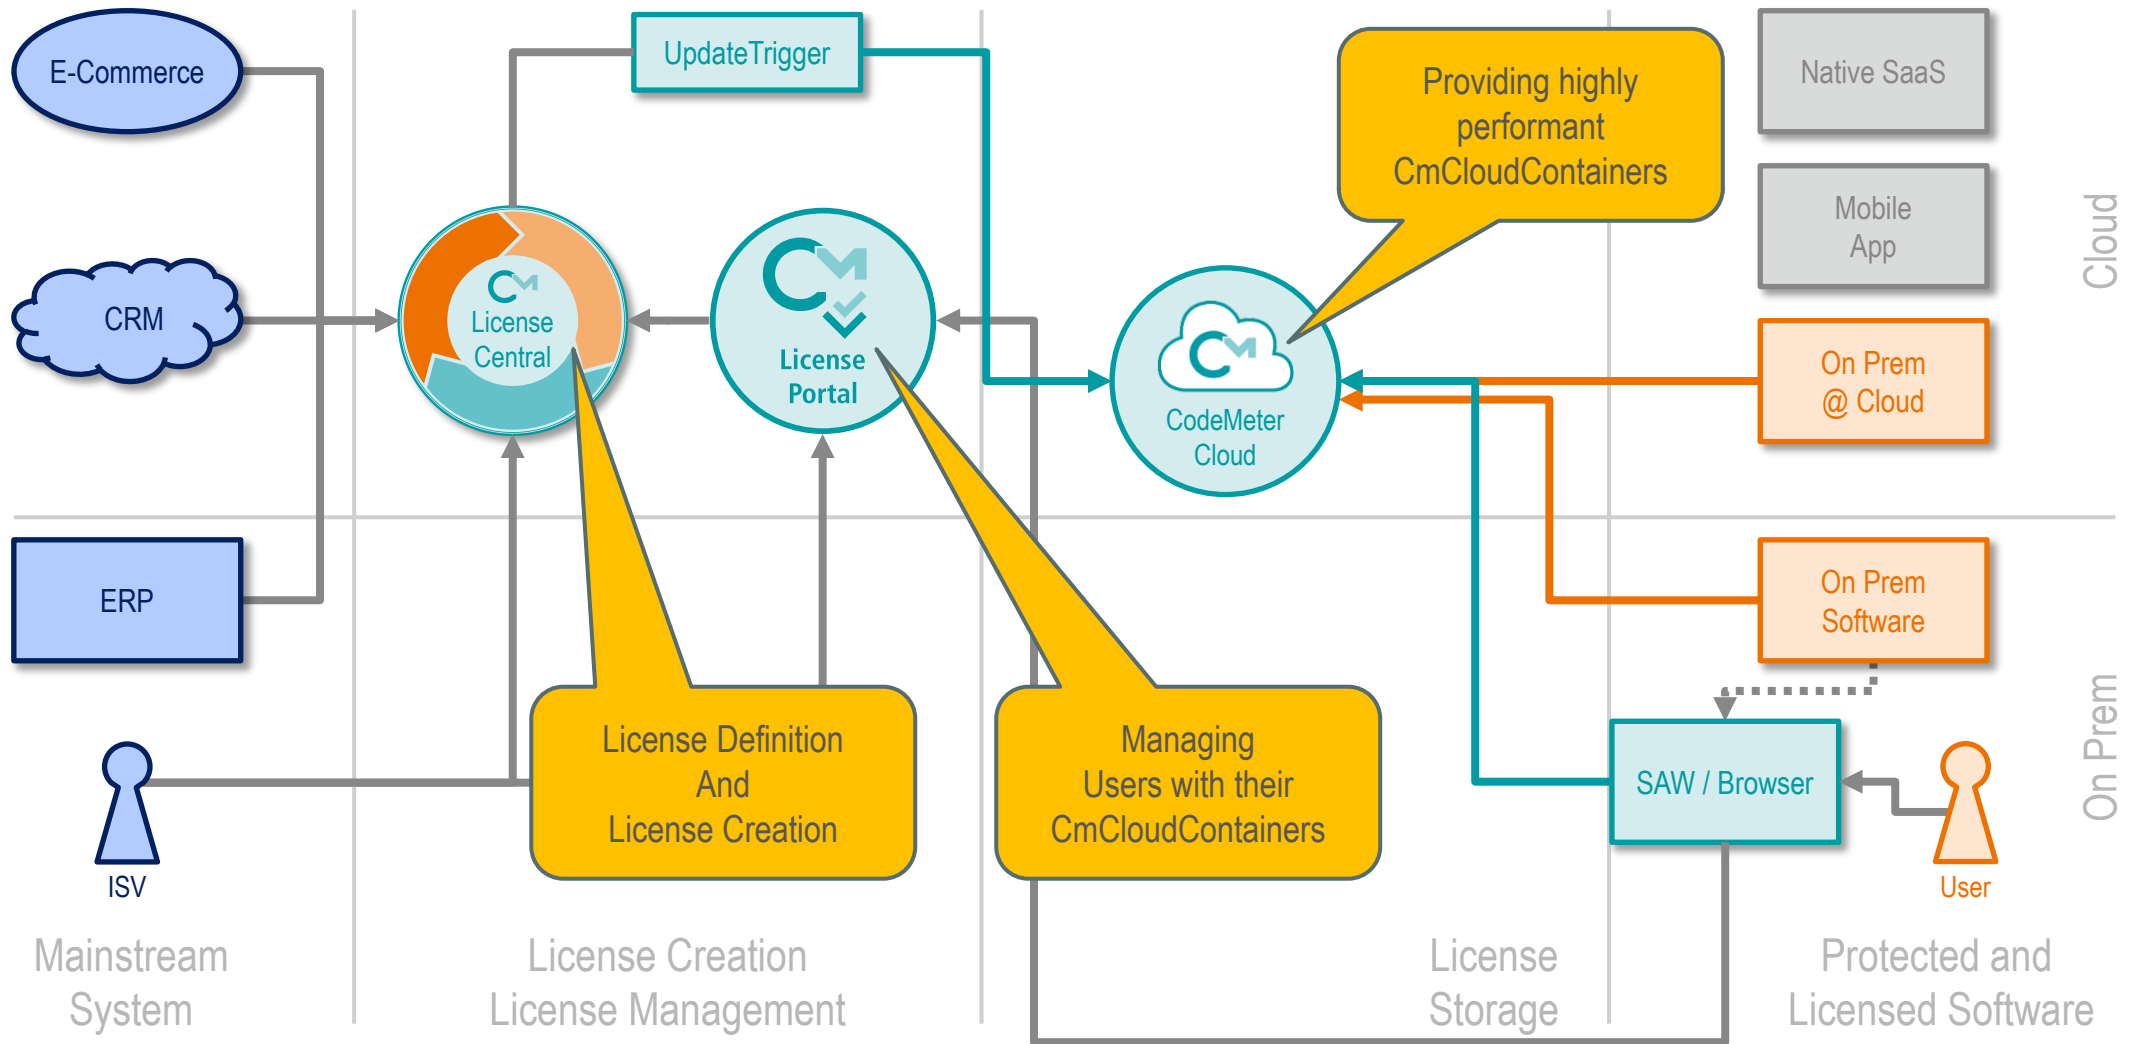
E-Commerce

UpdateTrigger

Providing highly performant CmCloudContainers

Native SaaS

Mobile App

Cloud

CRM

License Central

License Portal

CodeMeter Cloud

On Prem @ Cloud

ERP

On Prem Software

On Prem

SAW / Browser

License Definition And License Creation

Managing Users with their CmCloudContainers

ISV

User

Mainstream System

License Creation License Management

License Storage

Protected and Licensed Software